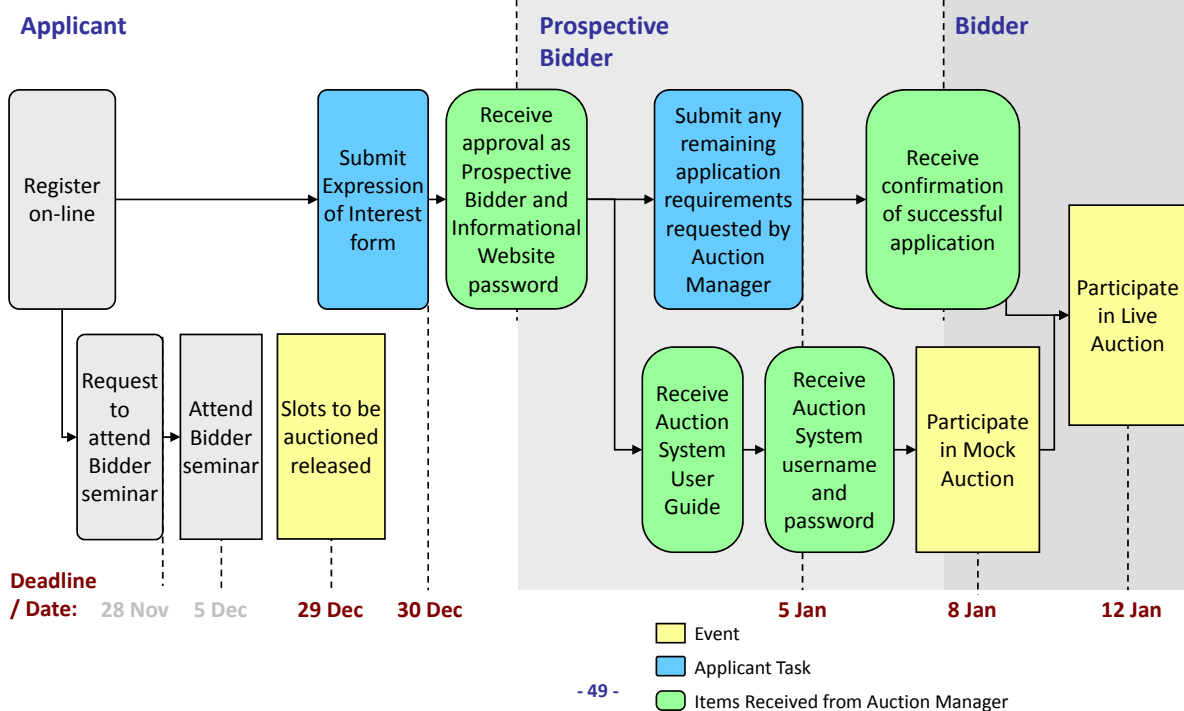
Applicant

Prospective Bidder

Bidder

Register on-line

Submit Expression of Interest form

Receive approval as Prospective Bidder and Informational Website password

Submit any remaining application requirements requested by Auction Manager

Receive confirmation of successful application

Participate in Live Auction

Request to attend Bidder seminar

Attend Bidder seminar

Slots to be auctioned released

Receive Auction System User Guide

Receive Auction System username and password

Participate in Mock Auction

Deadline / Date: 28 Nov 5 Dec 29 Dec 30 Dec 5 Jan 8 Jan 12 Jan

Event

Applicant Task

Items Received from Auction Manager

- 49 -